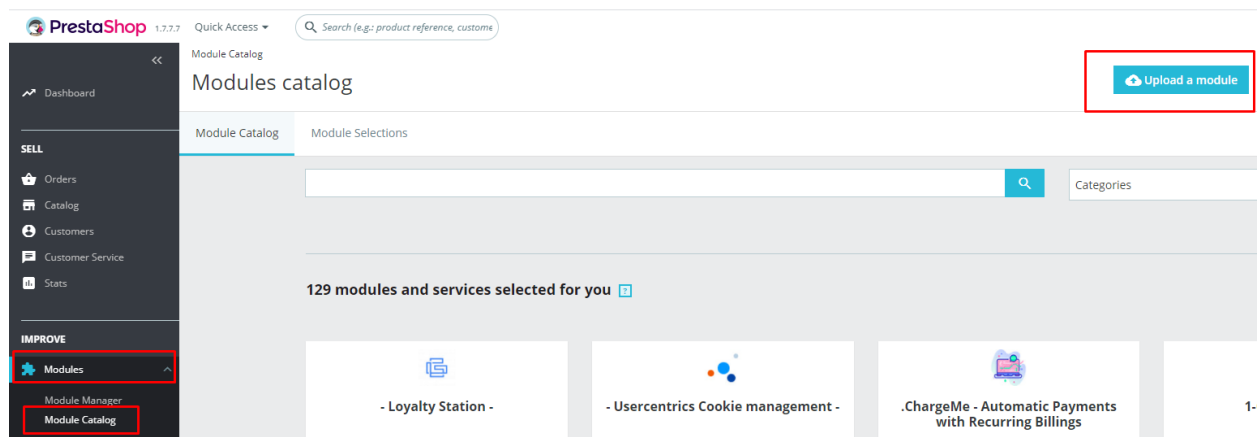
PrestaShop 1.7.7.7 Quick Access

Search (e.g.: product reference, custome

Module Catalog

Modules catalog

Upload a module

Dashboard

SELL

Orders

Catalog

Customers

Customer Service

Stats

IMPROVE

Modules

Module Manager

Module Catalog

Module Catalog

Module Selections

Categories

129 modules and services selected for you

- Loyalty Station -

- Usercentrics Cookie management -

.ChargeMe - Automatic Payments with Recurring Billings

1-